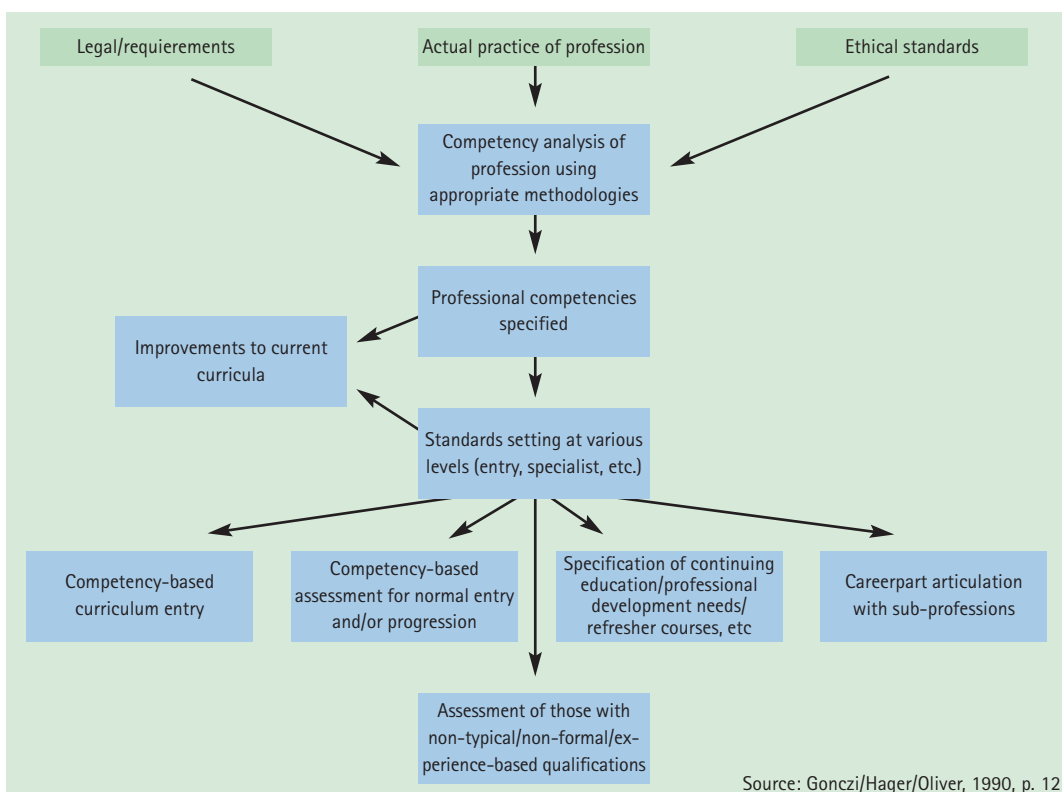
Legal/requierements

Actual practice of profession

Ethical standards

Competency analysis of profession using appropriate methodologies

Professional competencies specified

Improvements to current curricula

Standards setting at various levels (entry, specialist, etc.)

Competency-based curriculum entry

Competency-based assessment for normal entry and/or progression

Specification of continuing education/professional development needs/ refresher courses, etc

Careerpart articulation with sub-professions

Assessment of those with non-typical/non-formal/experience-based qualifications

Source: Gonczi/Hager/Oliver, 1990, p. 12